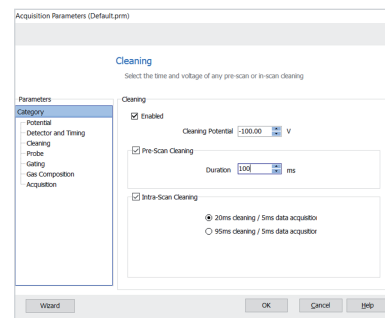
Acquisition Parameters (Default.prm)

Cleaning

Select the time and voltage of any pre-scan or in-scan cleaning

Parameters

Category
Potential
Detector and Timing
Cleaning
Probe
Gating
Gas Composition
Acquisition

Cleaning

Enabled

Cleaning Potential -100.00 V

Pre-Scan Cleaning

Duration 100 ms

Intra-Scan Cleaning

20ms cleaning / 5ms data acquisitio

95ms cleaning / 5ms data acquisitio

Wizard

OK

Cancel

Help